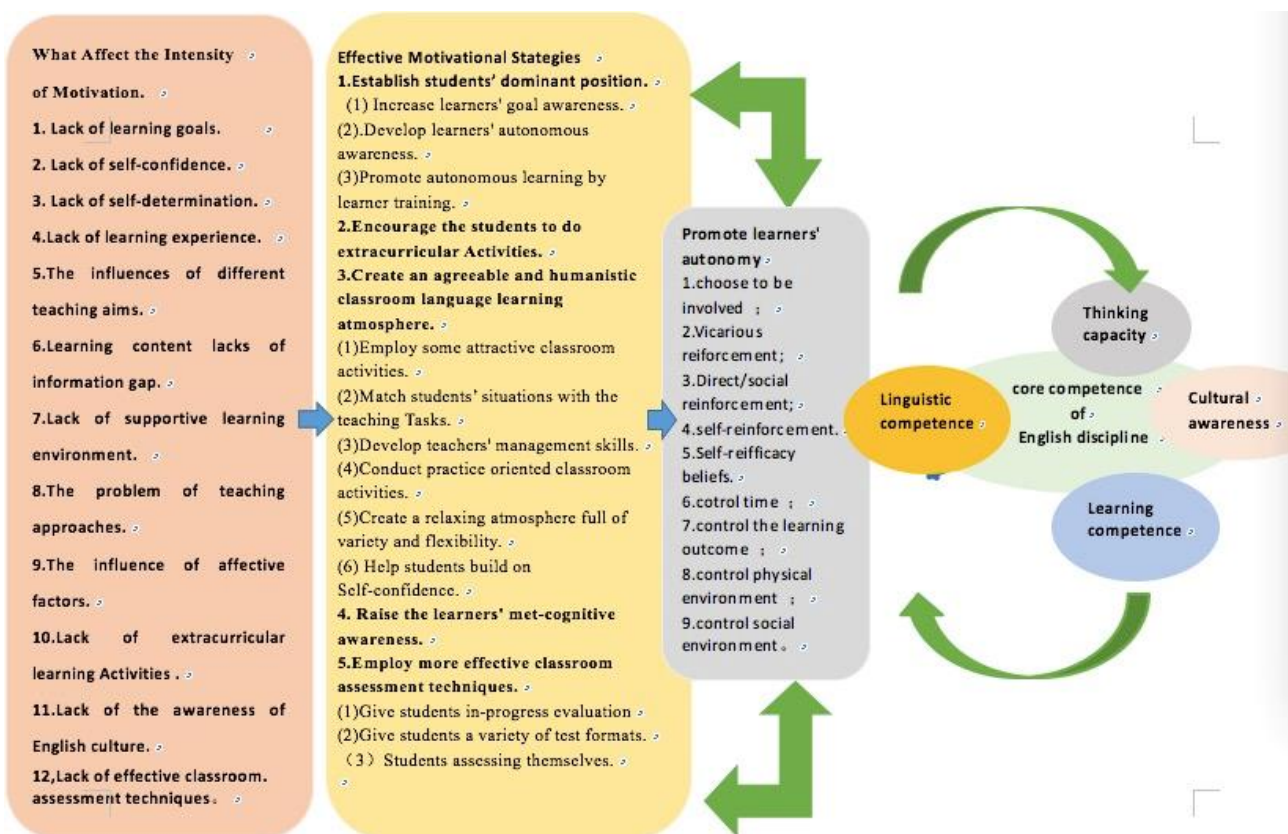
What Affect the Intensity of Motivation.

1. Lack of learning goals.

2. Lack of self-confidence.

3. Lack of self-determination.

4.Lack of learning experience.

5.The influences of different teaching aims.

6.Learning content lacks of information gap.

7.Lack of supportive learning environment.

8.The problem of teaching approaches.

9.The influence of affective factors.

10.Lack of extracurricular learning Activities .

11.Lack of the awareness of English culture.

12,Lack of effective classroom. assessment techniques。

Effective Motivational Stategies
1.Establish students' dominant position.
(1) Increase learners' goal awareness.
(2).Develop learners' autonomous awareness.
(3)Promote autonomous learning by learner training.
2.Encourage the students to do extracurricular Activities.
3.Create an agreeable and humanistic classroom language learning atmosphere.
(1)Employ some attractive classroom activities.
(2)Match students' situations with the teaching Tasks.
(3)Develop teachers' management skills.
(4)Conduct practice oriented classroom activities.
(5)Create a relaxing atmosphere full of variety and flexibility.
(6) Help students build on Self-confidence.
4. Raise the learners' met-cognitive awareness.
5.Employ more effective classroom assessment techniques.
(1)Give students in-progress evaluation
(2)Give students a variety of test formats.
（3）Students assessing themselves.

Promote learners' autonomy
1.choose to be involved ;
2.Vicarious reinforcement;
3.Direct/social reinforcement;
4.self-reinforcement.
5.Self-reifficacy beliefs.
6.cotrol time ;
7.control the learning outcome ;
8.control physical environment ;
9.control social environment。

Thinking capacity

Linguistic competence

core competence of English discipline

Cultural awareness

Learning competence